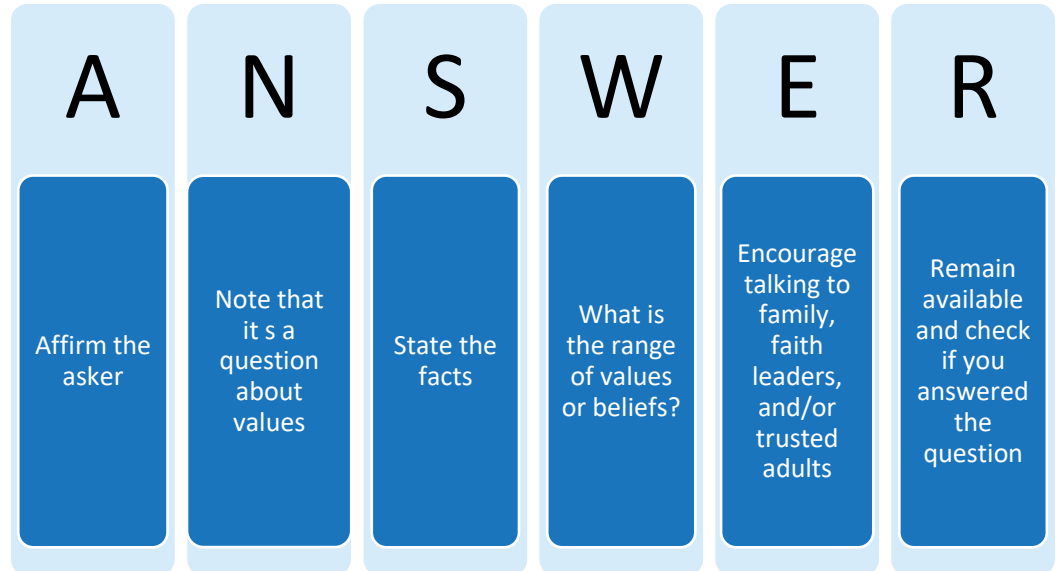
A

Affirm the asker

N

Note that it s a question about values

S

State the facts

W

What is the range of values or beliefs?

E

Encourage talking to family, faith leaders, and/or trusted adults

R

Remain available and check if you answered the question